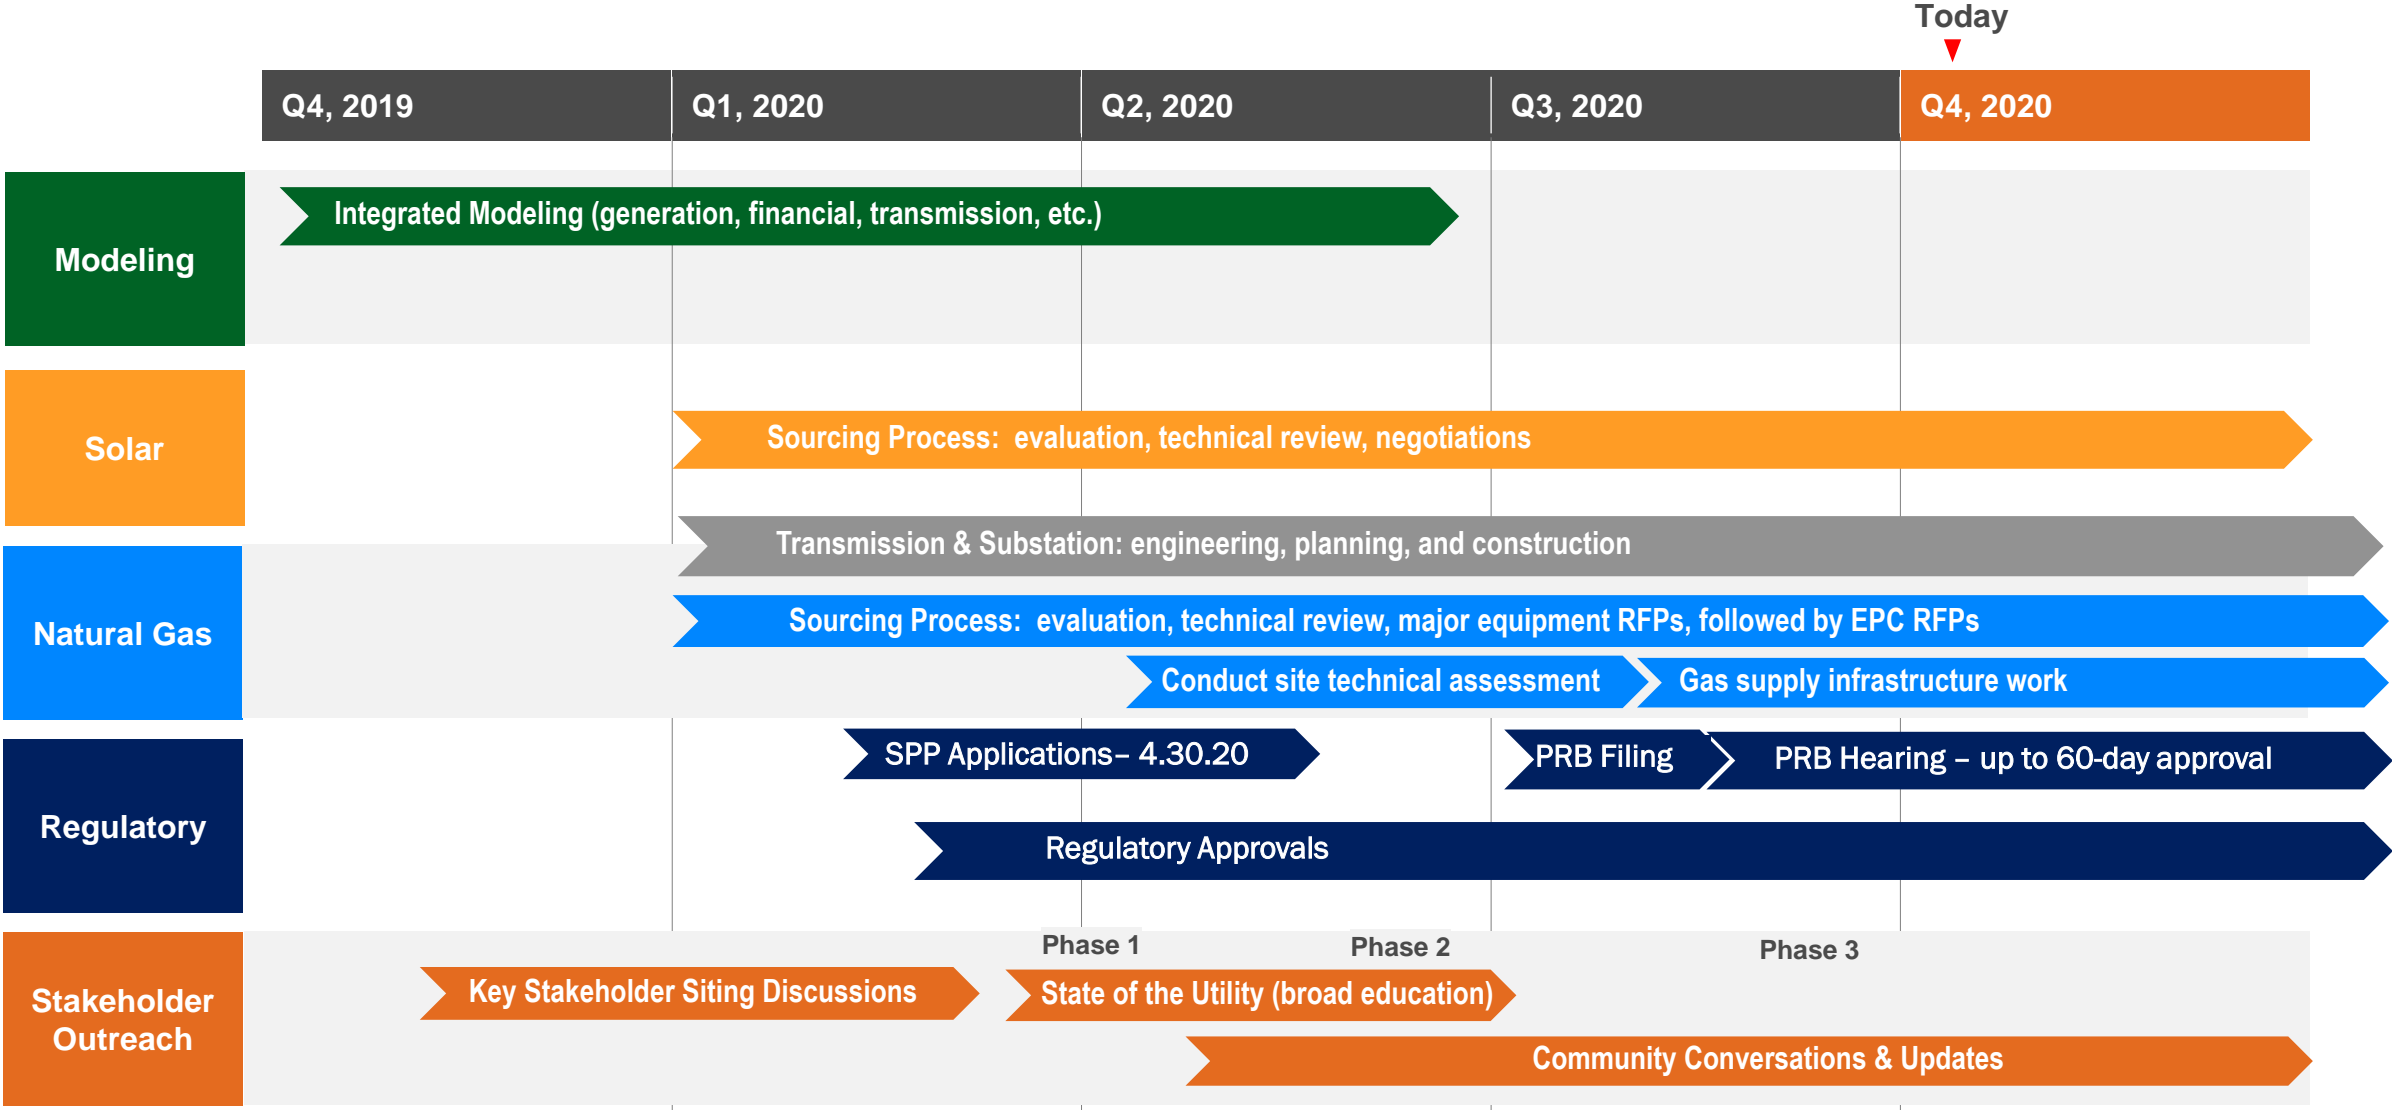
Today

| Q4, 2019 | Q1, 2020 | Q2, 2020 | Q3, 2020 | Q4, 2020 |
|---|---|---|---|---|

Modeling

Integrated Modeling (generation, financial, transmission, etc.)

Solar

Sourcing Process: evaluation, technical review, negotiations

Transmission & Substation: engineering, planning, and construction

Natural Gas

Sourcing Process: evaluation, technical review, major equipment RFPs, followed by EPC RFPs

Conduct site technical assessment

Gas supply infrastructure work

Regulatory

SPP Applications– 4.30.20

PRB Filing

PRB Hearing – up to 60-day approval

Regulatory Approvals

Stakeholder Outreach

Phase 1

Phase 2

Phase 3

Key Stakeholder Siting Discussions

State of the Utility (broad education)

Community Conversations & Updates